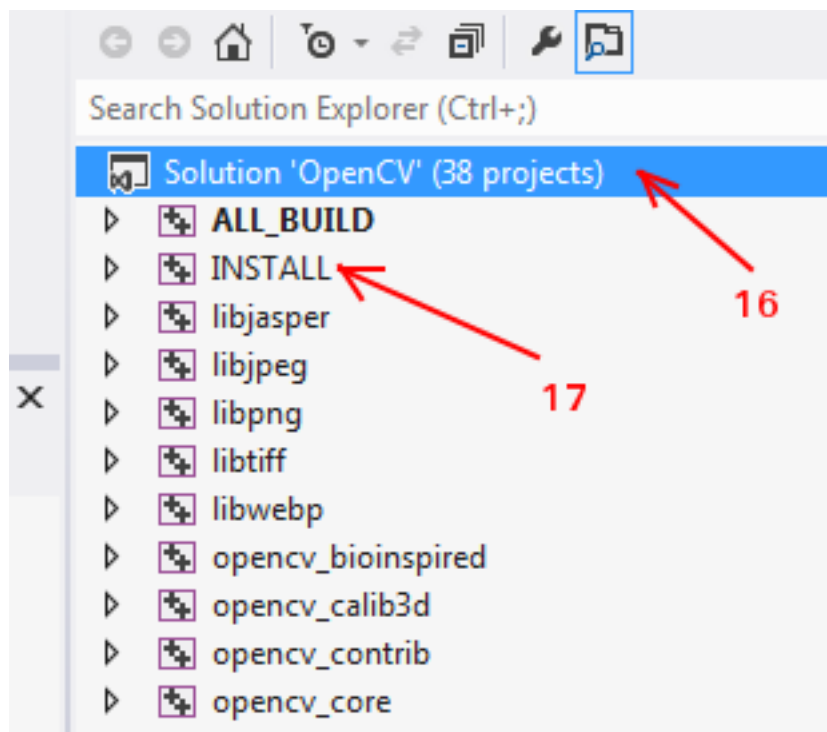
Search Solution Explorer (Ctrl+;)

Solution 'OpenCV' (38 projects)

ALL_BUILD

INSTALL

libjasper

libjpeg

libpng

libtiff

libwebp

opencv_bioinspired

opencv_calib3d

opencv_contrib

opencv_core

16

17

×